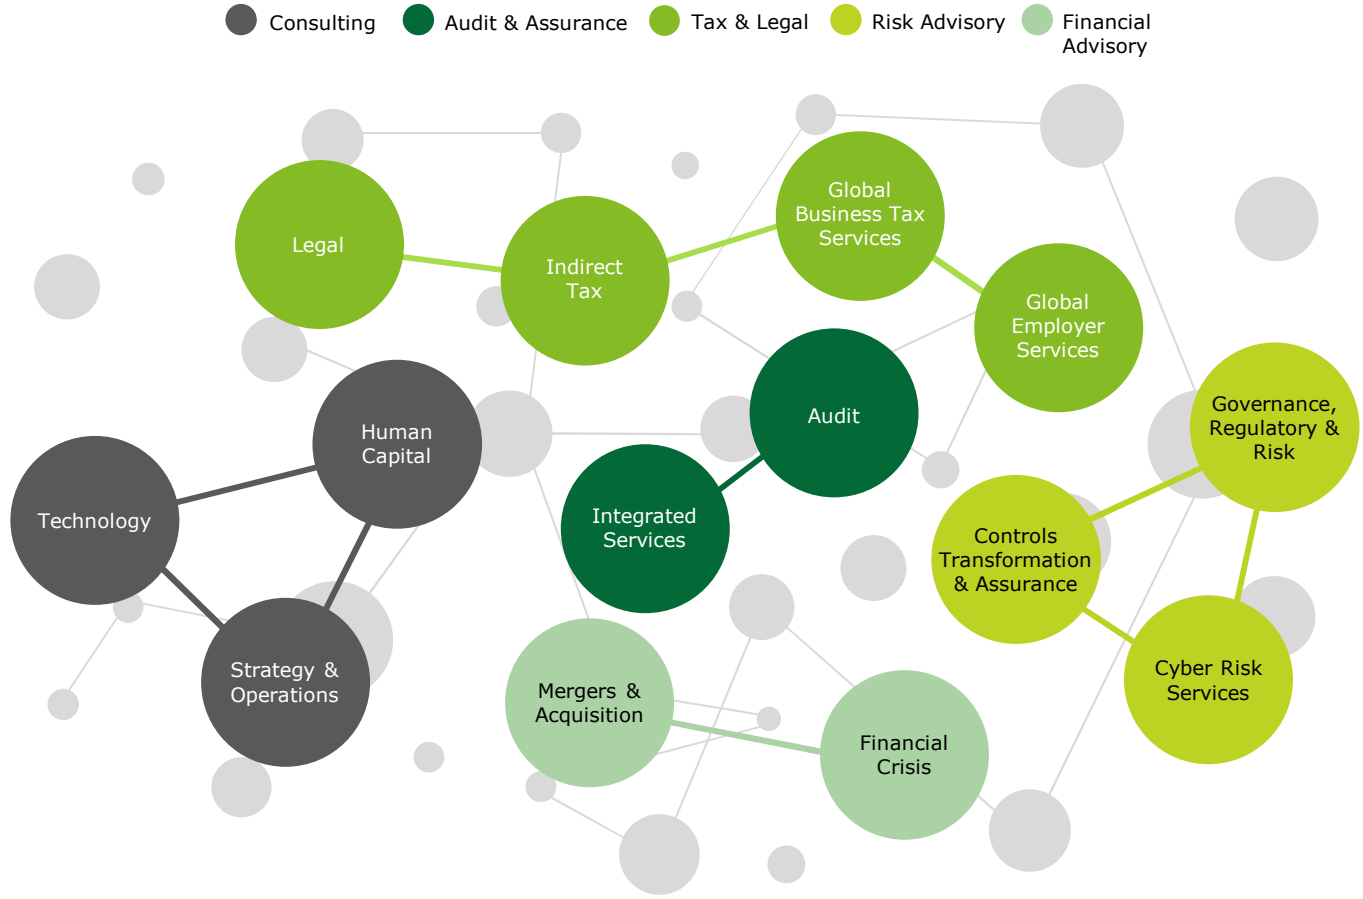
Consulting Audit & Assurance Tax & Legal Risk Advisory Financial Advisory

Legal

Indirect Tax

Global Business Tax Services

Global Employer Services

Human Capital

Audit

Governance, Regulatory & Risk

Technology

Integrated Services

Controls Transformation & Assurance

Strategy & Operations

Mergers & Acquisition

Financial Crisis

Cyber Risk Services